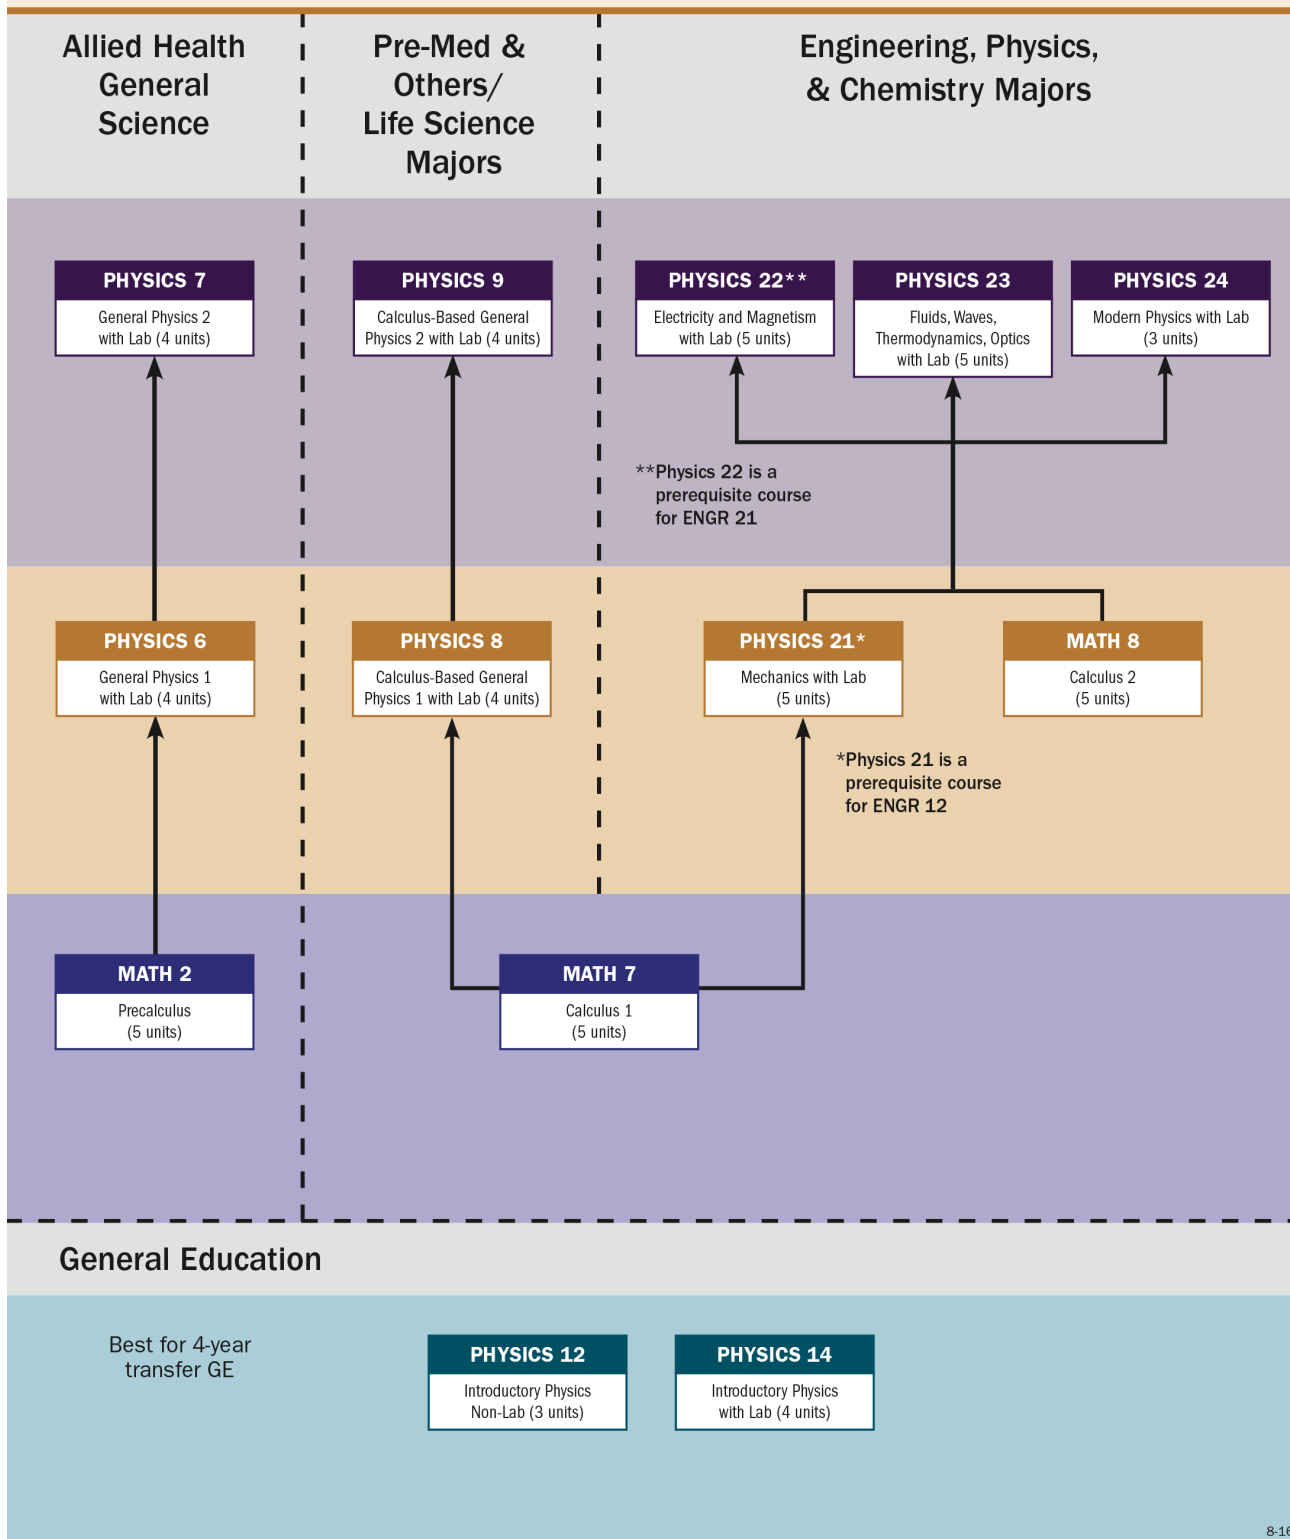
Allied Health General Science

Pre-Med & Others/ Life Science Majors

Engineering, Physics, & Chemistry Majors

PHYSICS 7
General Physics 2 with Lab (4 units)

PHYSICS 9
Calculus-Based General Physics 2 with Lab (4 units)

PHYSICS 22**
Electricity and Magnetism with Lab (5 units)

PHYSICS 23
Fluids, Waves, Thermodynamics, Optics with Lab (5 units)

PHYSICS 24
Modern Physics with Lab (3 units)

**Physics 22 is a prerequisite course for ENGR 21

PHYSICS 6
General Physics 1 with Lab (4 units)

PHYSICS 8
Calculus-Based General Physics 1 with Lab (4 units)

PHYSICS 21*
Mechanics with Lab (5 units)

MATH 8
Calculus 2 (5 units)

*Physics 21 is a prerequisite course for ENGR 12

MATH 2
Precalculus (5 units)

MATH 7
Calculus 1 (5 units)

General Education

Best for 4-year transfer GE

PHYSICS 12
Introductory Physics Non-Lab (3 units)

PHYSICS 14
Introductory Physics with Lab (4 units)

8-1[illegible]